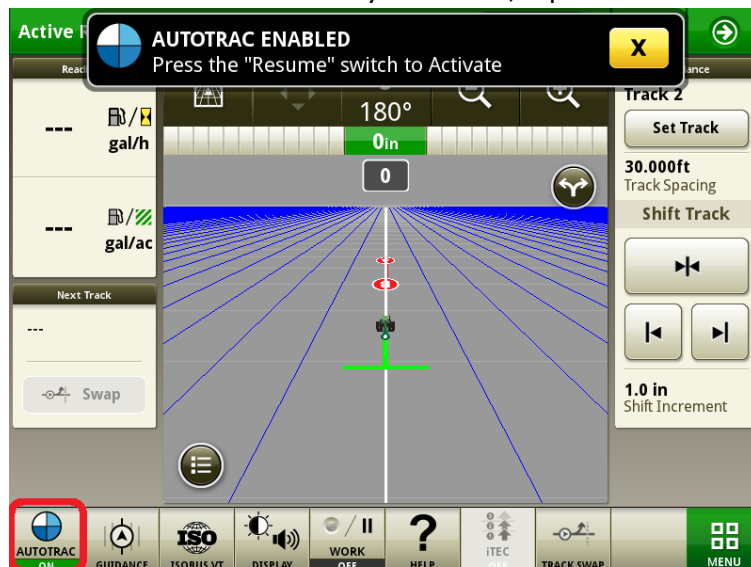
Active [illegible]

AUTOTRAC ENABLED
Press the "Resume" switch to Activate

X

Reac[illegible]

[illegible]ance

180°

0in

0

---

gal/h

---

gal/ac

Next Track

---

Swap

Track 2

Set Track

30.000ft
Track Spacing

Shift Track

1.0 in
Shift Increment

AUTOTRAC
ON

GUIDANCE

ISO

ISOBUS VT

DISPLAY

WORK
OFF

?

HELP

iTEC
OFF

TRACK SWAP

MENU